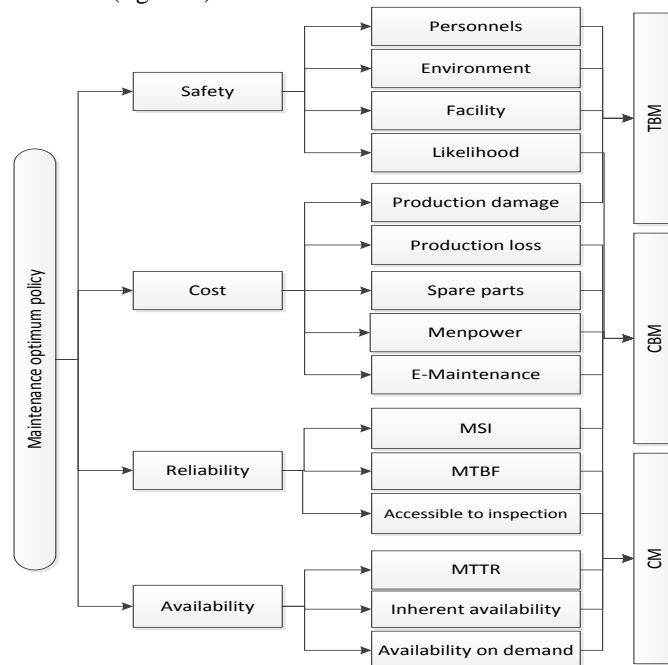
(Figure 1)

Maintenance optimum policy

Safety

Cost

Reliability

Availability

Personnels

Environment

Facility

Likelihood

Production damage

Production loss

Spare parts

Menpower

E-Maintenance

MSI

MTBF

Accessible to inspection

MTTR

Inherent availability

Availability on demand

TBM

CBM

CM